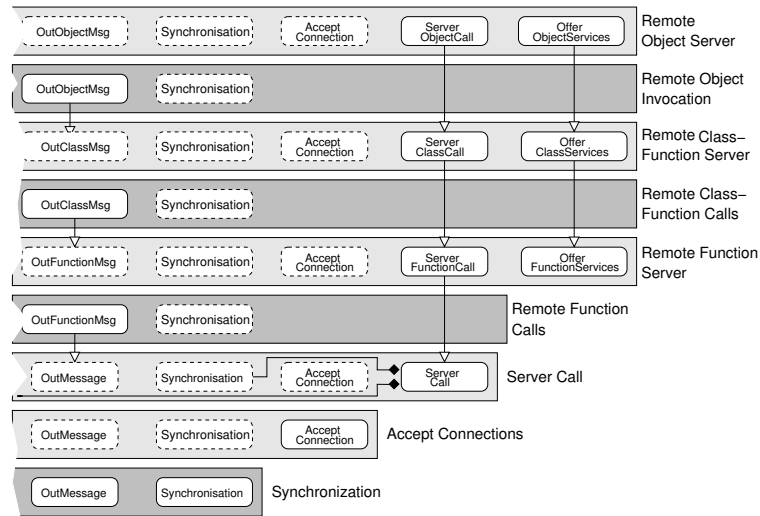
OutObjectMsg
Synchronisation
Accept Connection
Server ObjectCall
Offer ObjectServices
Remote Object Server

OutObjectMsg
Synchronisation
Remote Object Invocation

OutClassMsg
Synchronisation
Accept Connection
Server ClassCall
Offer ClassServices
Remote Class–Function Server

OutClassMsg
Synchronisation
Remote Class–Function Calls

OutFunctionMsg
Synchronisation
Accept Connection
Server FunctionCall
Offer FunctionServices
Remote Function Server

OutFunctionMsg
Synchronisation
Remote Function Calls

OutMessage
Synchronisation
Accept Connection
Server Call
Server Call

OutMessage
Synchronisation
Accept Connection
Accept Connections

OutMessage
Synchronisation
Synchronization